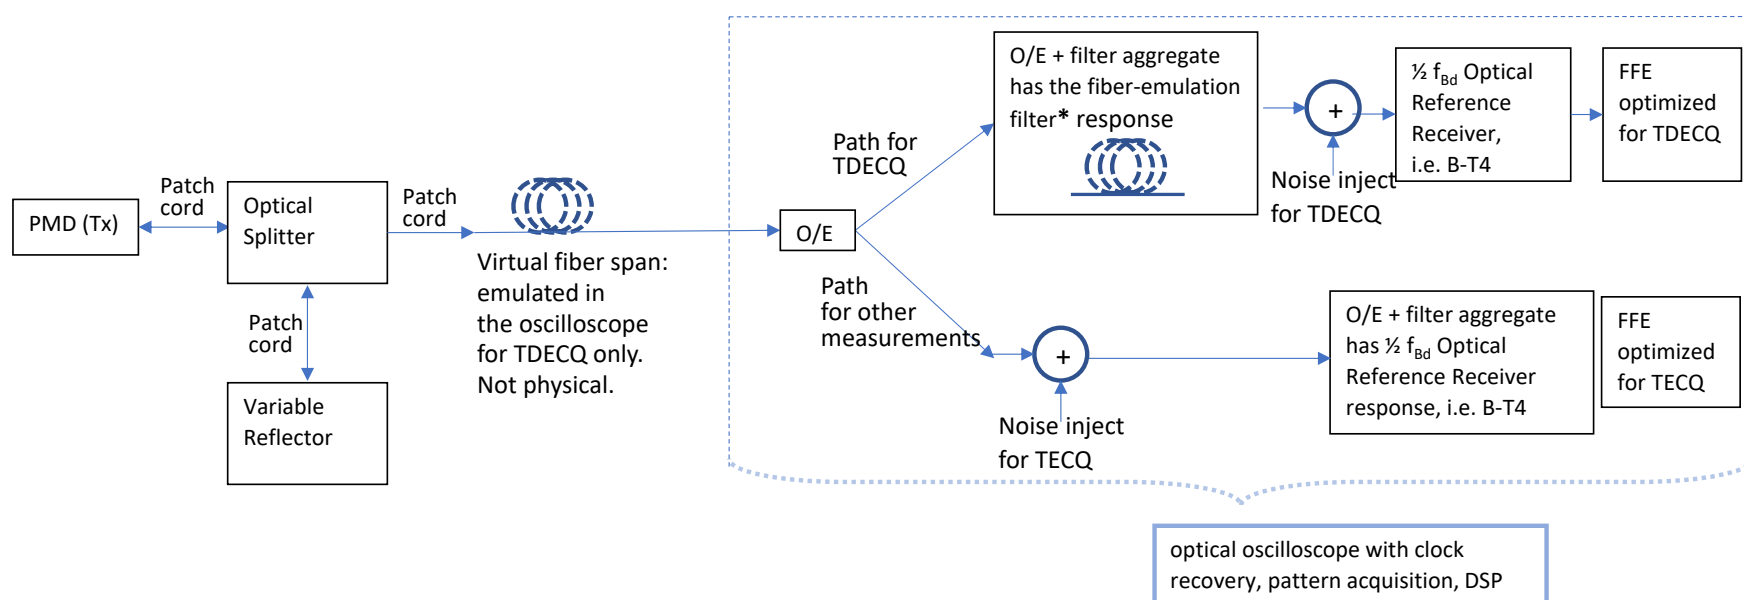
PMD (Tx)

Patch cord

Optical Splitter

Patch cord

Patch cord

Variable Reflector

Virtual fiber span: emulated in the oscilloscope for TDECQ only. Not physical.

O/E

Path for TDECQ

Path for other measurements

O/E + filter aggregate has the fiber-emulation filter* response

+

Noise inject for TDECQ

½ $f_{Bd}$ Optical Reference Receiver, i.e. B-T4

FFE optimized for TDECQ

+

Noise inject for TECQ

O/E + filter aggregate has ½ $f_{Bd}$ Optical Reference Receiver response, i.e. B-T4

FFE optimized for TECQ

optical oscilloscope with clock recovery, pattern acquisition, DSP